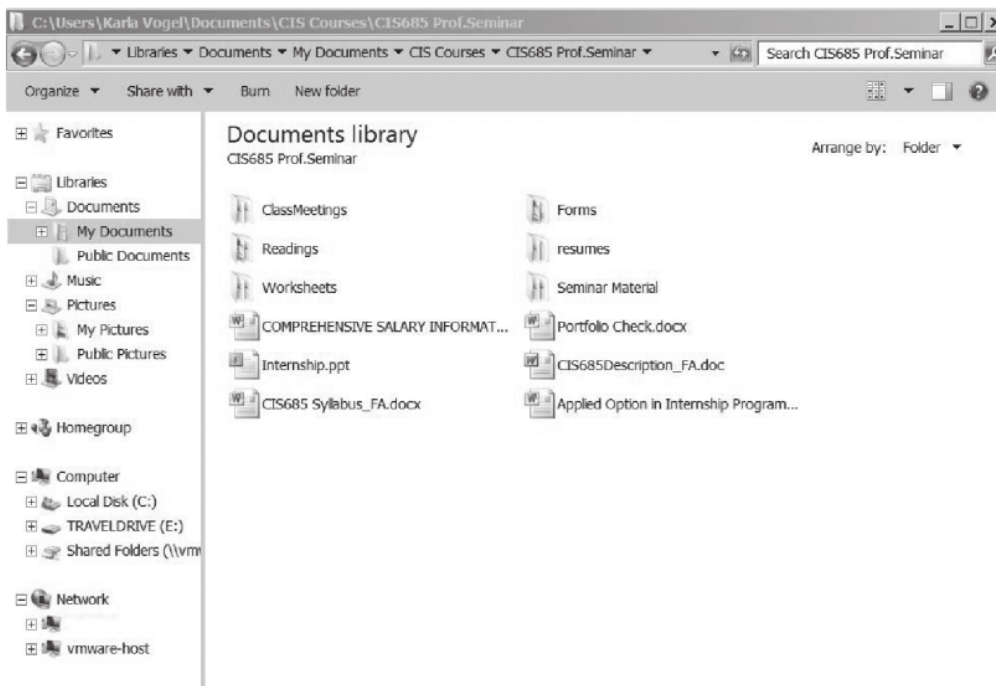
C:\Users\Karla Vogel\Documents\CIS Courses\CIS685 Prof.Seminar

Libraries ▾ Documents ▾ My Documents ▾ CIS Courses ▾ CIS685 Prof.Seminar ▾

Search CIS685 Prof.Seminar

Organize ▾ Share with ▾ Burn New folder

Favorites

Libraries
Documents
My Documents
Public Documents
Music
Pictures
My Pictures
Public Pictures
Videos

Homegroup

Computer
Local Disk (C:)
TRAVELDRIVE (E:)
Shared Folders (\\vm

Network
vmware-host

Documents library
CIS685 Prof.Seminar

Arrange by: Folder ▾

ClassMeetings
Readings
Worksheets
COMPREHENSIVE SALARY INFORMAT...
Internship.ppt
CIS685 Syllabus_FA.docx

Forms
resumes
Seminar Material
Portfolio Check.docx
CIS685Description_FA.doc
Applied Option in Internship Program...